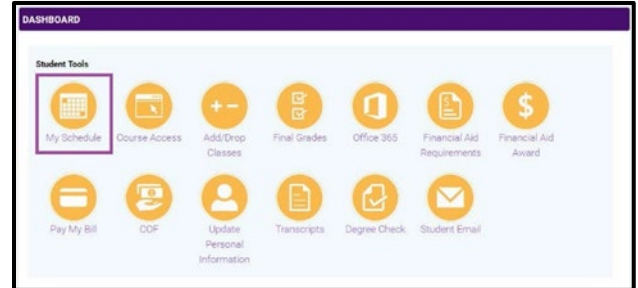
DASHBOARD

Student Tools

My Schedule
Course Access
Add/Drop Classes
Final Grades
Office 365
Financial Aid Requirements
Financial Aid Award

Pay My Bill
COF
Update Personal Information
Transcripts
Degree Check
Student Email